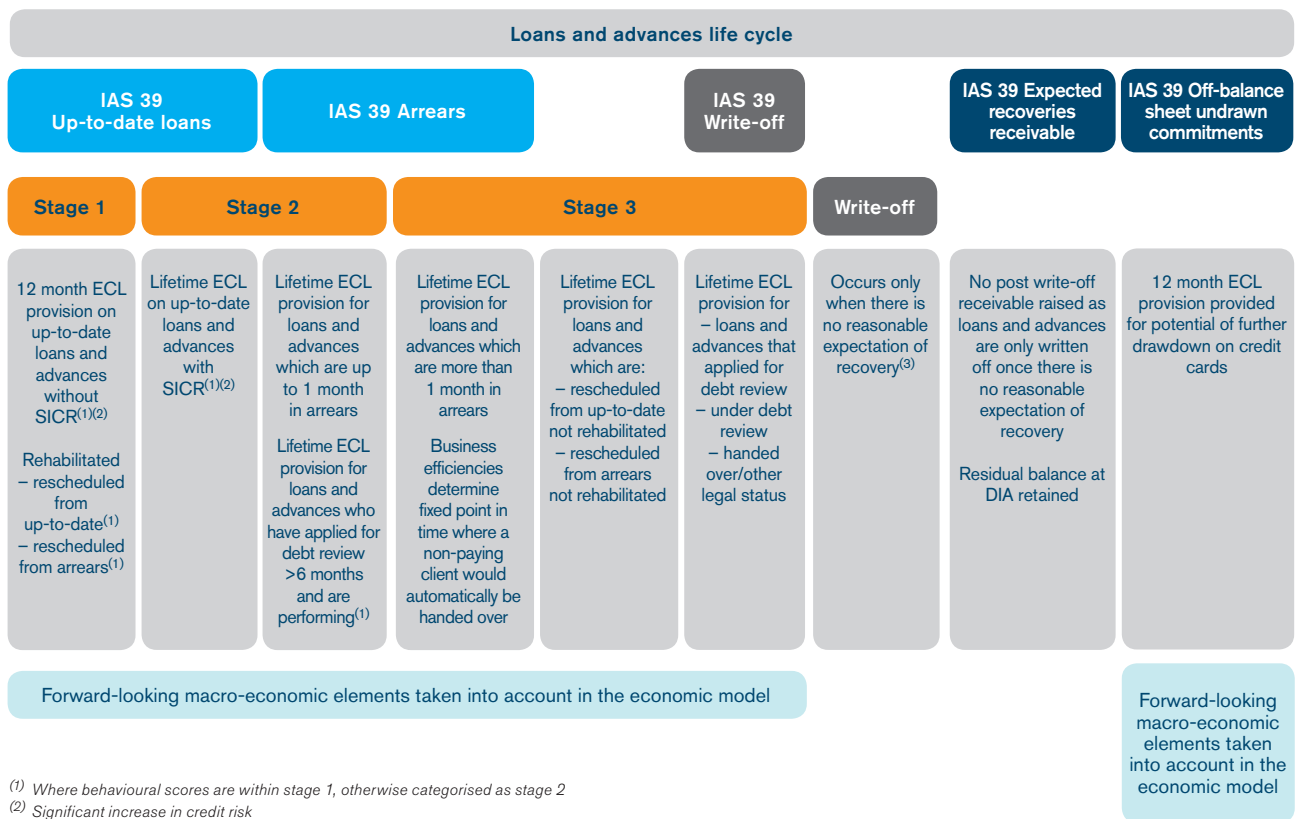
Loans and advances life cycle

IAS 39 Up-to-date loans

IAS 39 Arrears

IAS 39 Write-off

IAS 39 Expected recoveries receivable

IAS 39 Off-balance sheet undrawn commitments

Stage 1

Stage 2

Stage 3

Write-off

12 month ECL provision on up-to-date loans and advances without SICR$^{(1)(2)}$

Rehabilitated – rescheduled from up-to-date$^{(1)}$ – rescheduled from arrears$^{(1)}$

Lifetime ECL on up-to-date loans and advances with SICR$^{(1)(2)}$

Lifetime ECL provision for loans and advances which are up to 1 month in arrears

Lifetime ECL provision for loans and advances who have applied for debt review >6 months and are performing$^{(1)}$

Lifetime ECL provision for loans and advances which are more than 1 month in arrears

Business efficiencies determine fixed point in time where a non-paying client would automatically be handed over

Lifetime ECL provision for loans and advances which are: – rescheduled from up-to-date not rehabilitated – rescheduled from arrears not rehabilitated

Lifetime ECL provision for – loans and advances that applied for debt review – under debt review – handed over/other legal status

Occurs only when there is no reasonable expectation of recovery$^{(3)}$

No post write-off receivable raised as loans and advances are only written off once there is no reasonable expectation of recovery

Residual balance at DIA retained

12 month ECL provision provided for potential of further drawdown on credit cards

Forward-looking macro-economic elements taken into account in the economic model

Forward-looking macro-economic elements taken into account in the economic model

$^{(1)}$ Where behavioural scores are within stage 1, otherwise categorised as stage 2
$^{(2)}$ Significant increase in credit risk